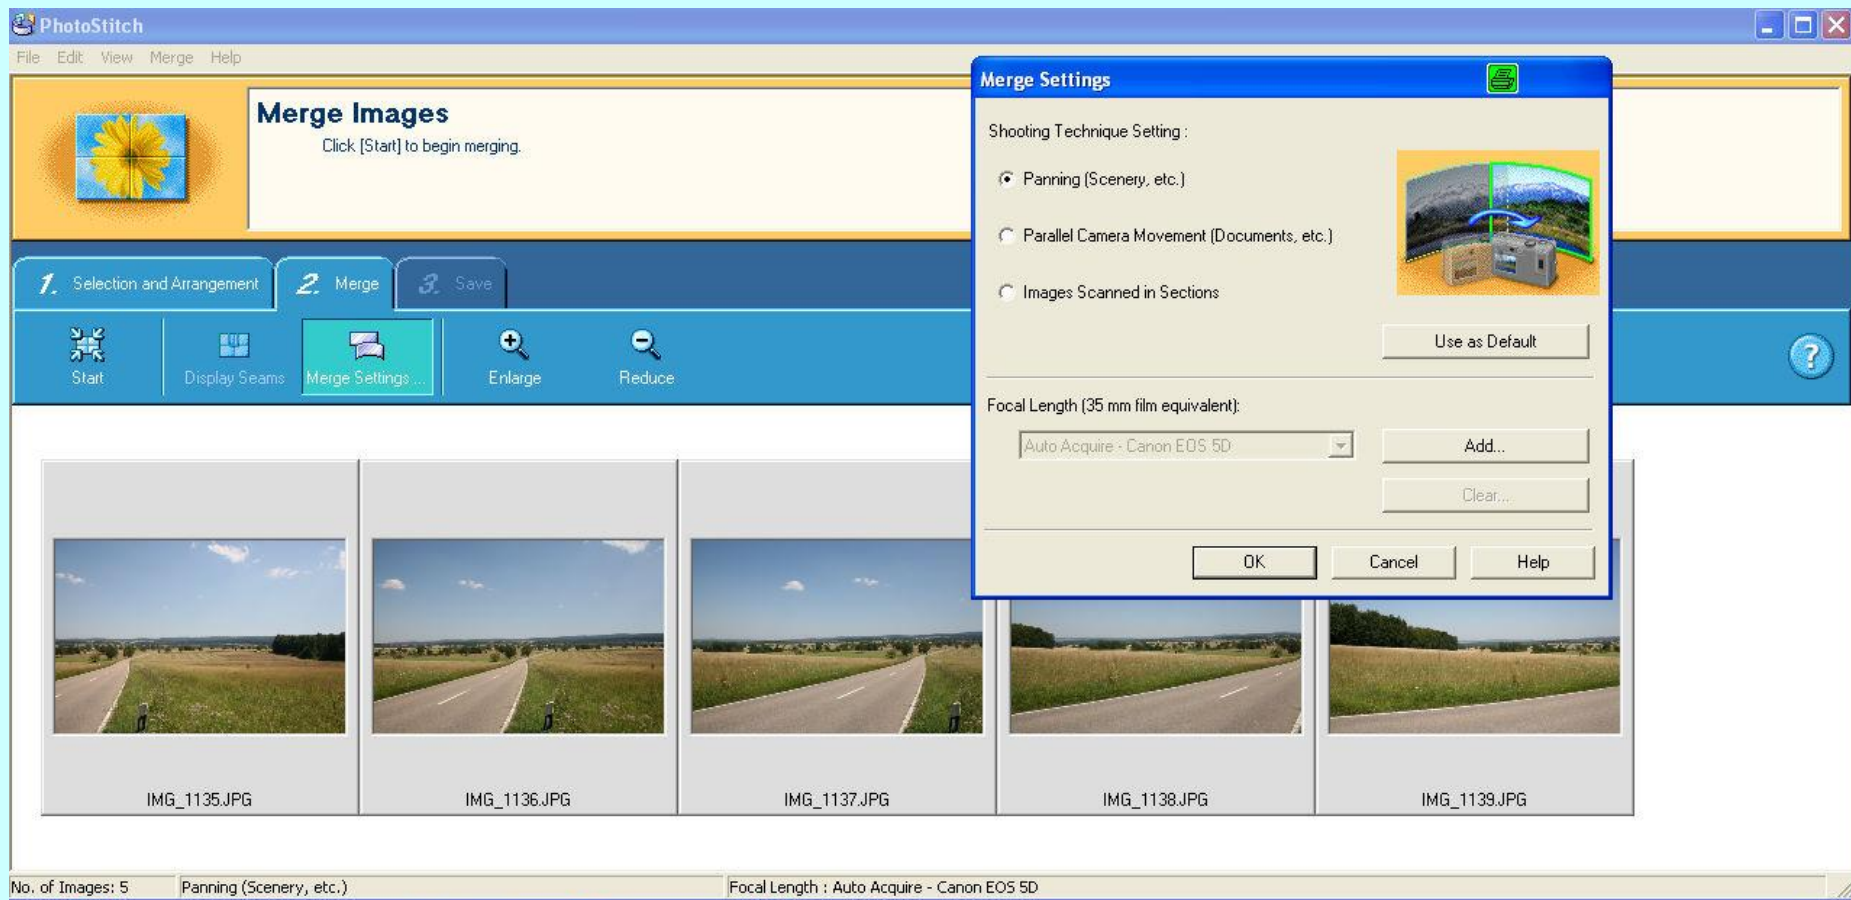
PhotoStitch

File Edit View Merge Help

Merge Images

Click [Start] to begin merging.

1. Selection and Arrangement
2. Merge
3. Save

Start
Display Seams
Merge Settings ...
Enlarge
Reduce

Merge Settings

Shooting Technique Setting :

Panning (Scenery, etc.)

Parallel Camera Movement (Documents, etc.)

Images Scanned in Sections

Use as Default

Focal Length (35 mm film equivalent):

Auto Acquire - Canon EOS 5D

Add...

Clear...

OK
Cancel
Help

IMG_1135.JPG
IMG_1136.JPG
IMG_1137.JPG
IMG_1138.JPG
IMG_1139.JPG

No. of Images: 5
Panning (Scenery, etc.)
Focal Length : Auto Acquire - Canon EOS 5D